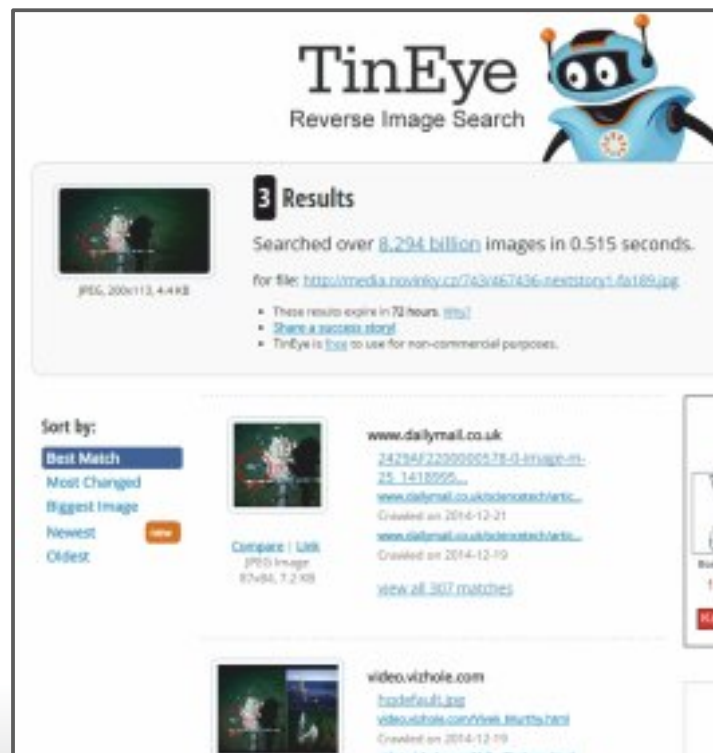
TinEye
Reverse Image Search

3 Results

Searched over 8.294 billion images in 0.515 seconds.

for file: http://media.novinky.cz/743/467436-nextstory1-fa189.jpg

JPEG, 200x113, 4.4 KB

• These results expire in 72 hours. Why?
• Share a success story!
• TinEye is free to use for non-commercial purposes.

Sort by:
Best Match
Most Changed
Biggest Image
Newest new
Oldest

www.dailymail.co.uk
2429AF2200000578-0-image-m-25_1418995...
www.dailymail.co.uk/sciencetech/artic...
Crawled on 2014-12-21
www.dailymail.co.uk/sciencetech/artic...
Crawled on 2014-12-19
view all 307 matches

Compare | Link
JPEG Image
87x84, 7.2 KB

video.vizhole.com
hqdefault.jpg
video.vizhole.com/Vivek_Murthy.html
Crawled on 2014-12-19